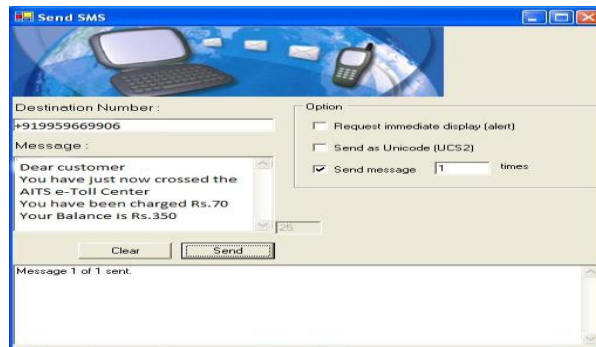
Send SMS

Destination Number :

+919959669906

Message :

Dear customer
You have just now crossed the AITS e-Toll Center
You have been charged Rs.70
Your Balance is Rs.350

25

Clear

Send

Option

Request immediate display (alert)

Send as Unicode (UCS2)

Send message 1 times

Message 1 of 1 sent.